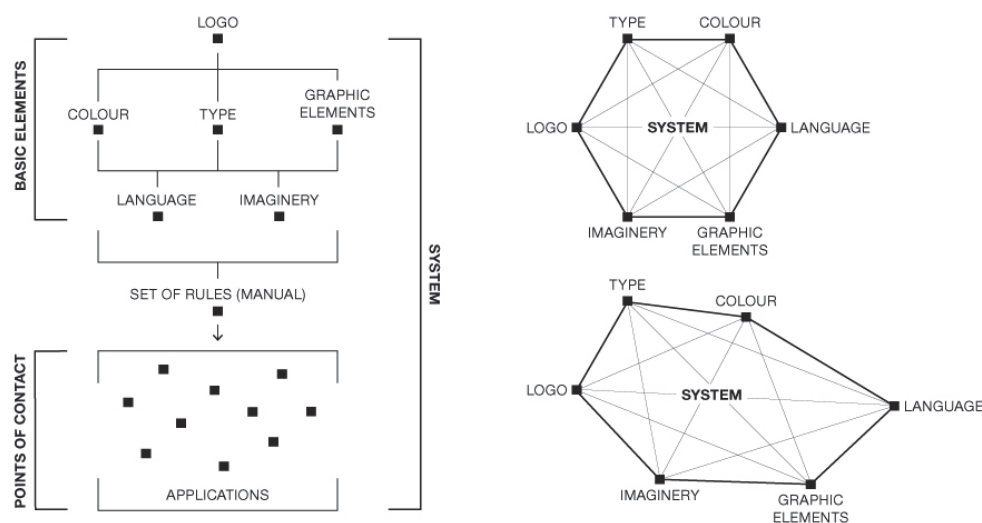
LOGO

BASIC ELEMENTS

COLOUR

TYPE

GRAPHIC ELEMENTS

LANGUAGE

IMAGINERY

SET OF RULES (MANUAL)

POINTS OF CONTACT

APPLICATIONS

SYSTEM

TYPE

COLOUR

LOGO

SYSTEM

LANGUAGE

IMAGINERY

GRAPHIC ELEMENTS

TYPE

COLOUR

LOGO

SYSTEM

LANGUAGE

IMAGINERY

GRAPHIC ELEMENTS